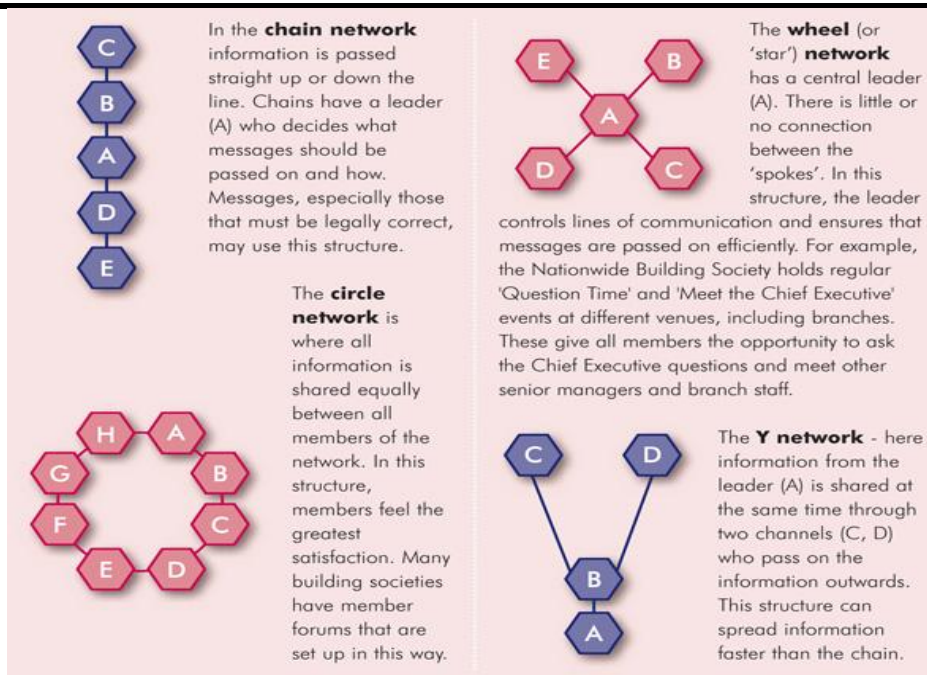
C
B
A
D
E

In the **chain network** information is passed straight up or down the line. Chains have a leader (A) who decides what messages should be passed on and how. Messages, especially those that must be legally correct, may use this structure.

E
B
A
D
C

The **wheel** (or 'star') **network** has a central leader (A). There is little or no connection between the 'spokes'. In this structure, the leader controls lines of communication and ensures that messages are passed on efficiently. For example, the Nationwide Building Society holds regular 'Question Time' and 'Meet the Chief Executive' events at different venues, including branches. These give all members the opportunity to ask the Chief Executive questions and meet other senior managers and branch staff.

The **circle network** is where all information is shared equally between all members of the network. In this structure, members feel the greatest satisfaction. Many building societies have member forums that are set up in this way.

H
A
G
B
F
C
E
D

C
D
B
A

The **Y network** - here information from the leader (A) is shared at the same time through two channels (C, D) who pass on the information outwards. This structure can spread information faster than the chain.